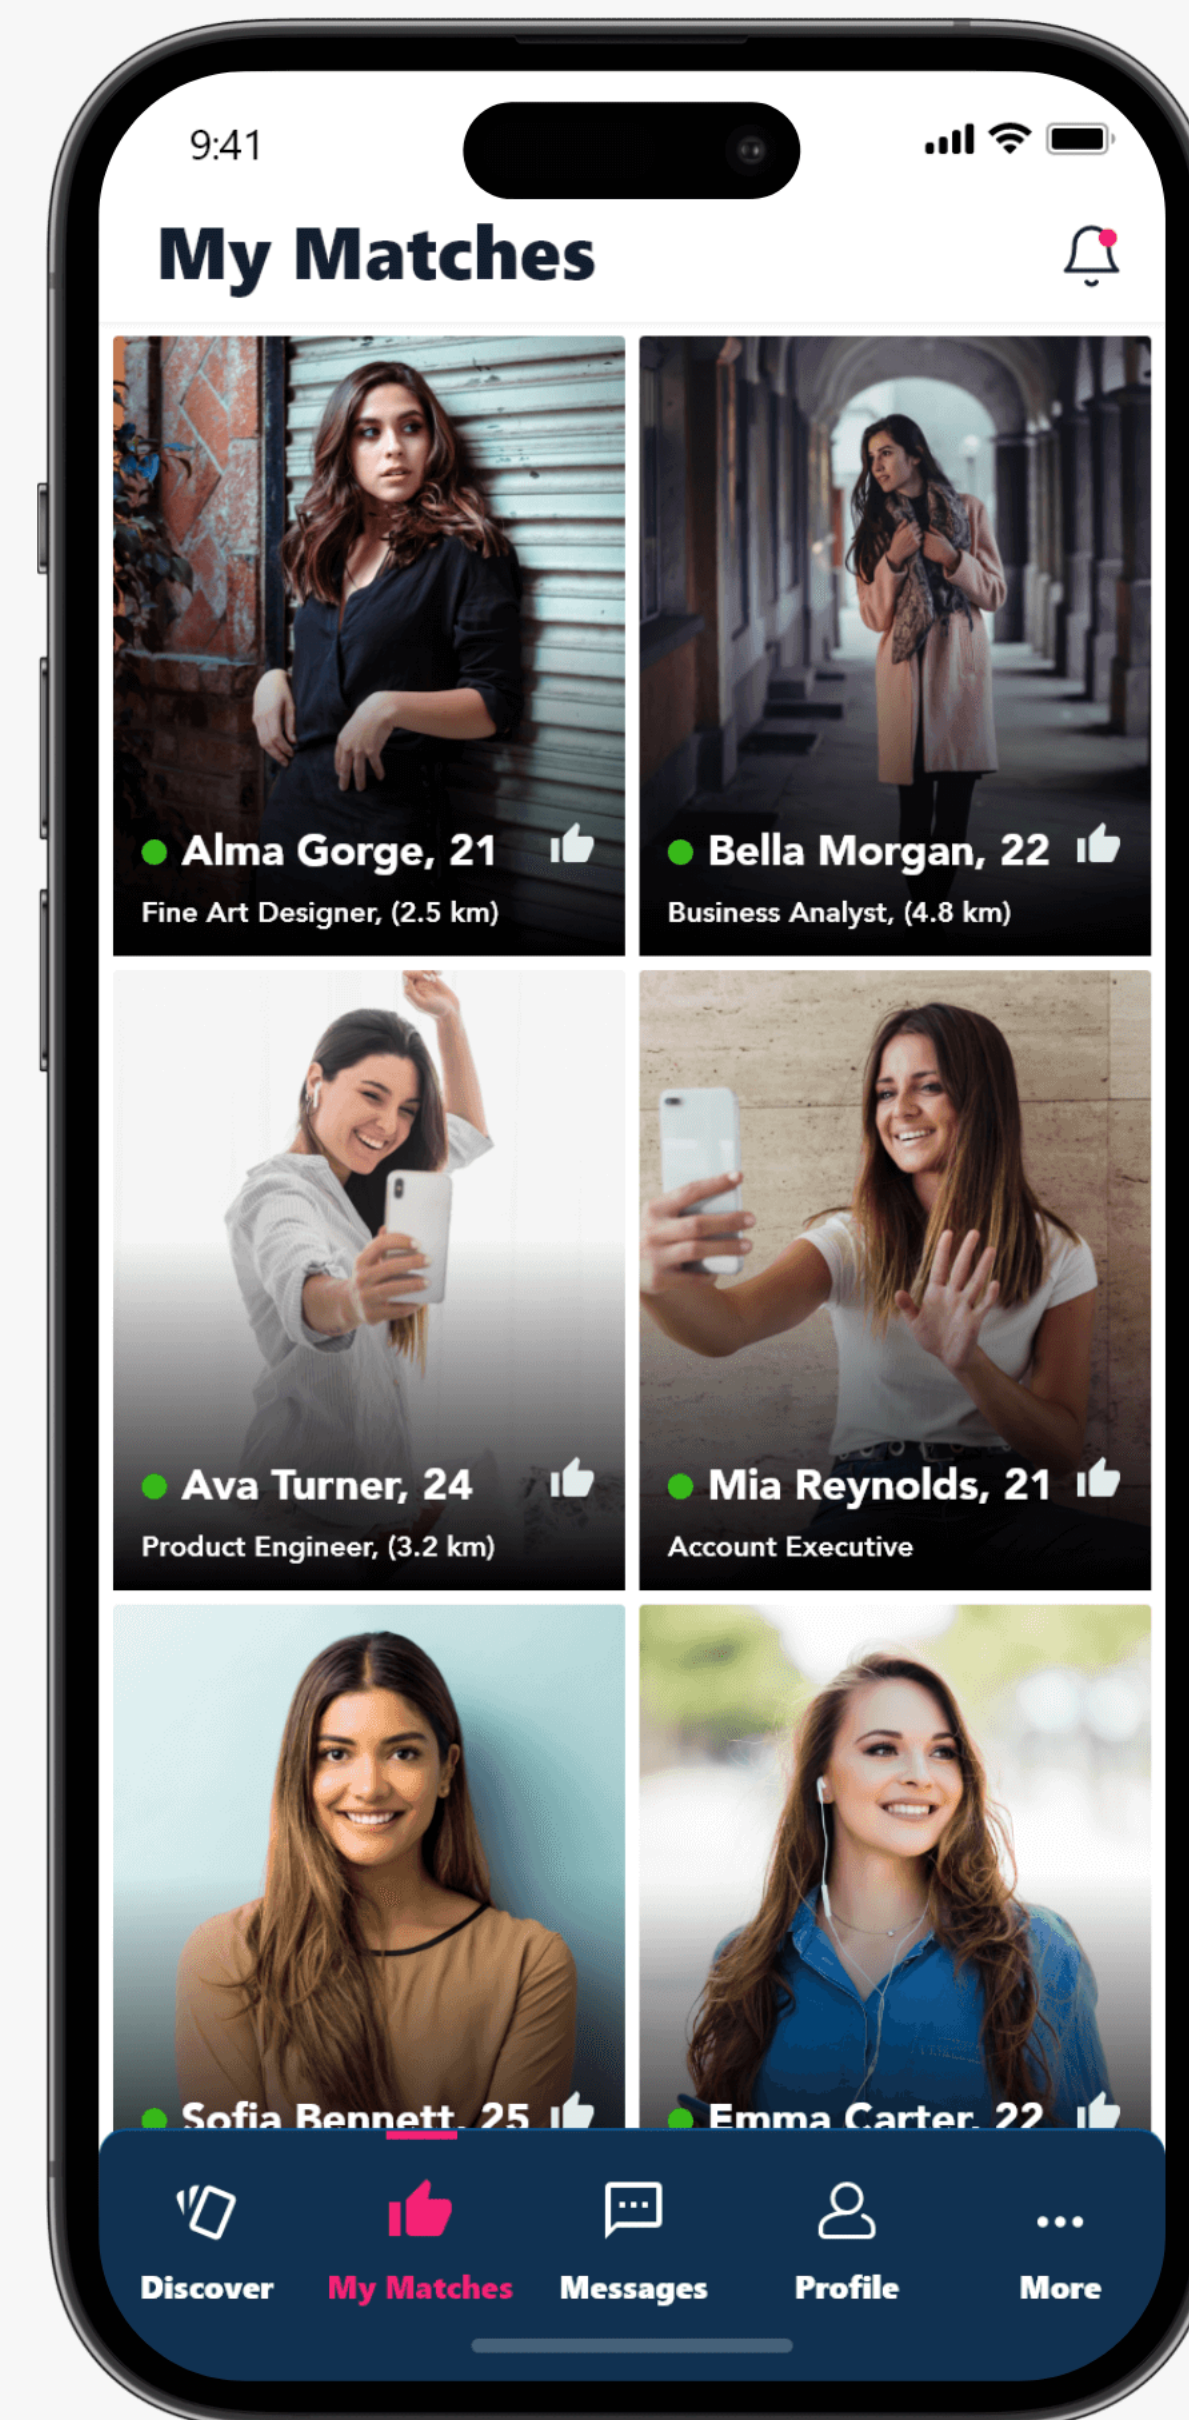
9:41

My Matches

Alma Gorge, 21
Fine Art Designer, (2.5 km)

Bella Morgan, 22
Business Analyst, (4.8 km)

Ava Turner, 24
Product Engineer, (3.2 km)

Mia Reynolds, 21
Account Executive

Sofia Bennett, 25

Emma Carter, 22

Discover
My Matches
Messages
Profile
More